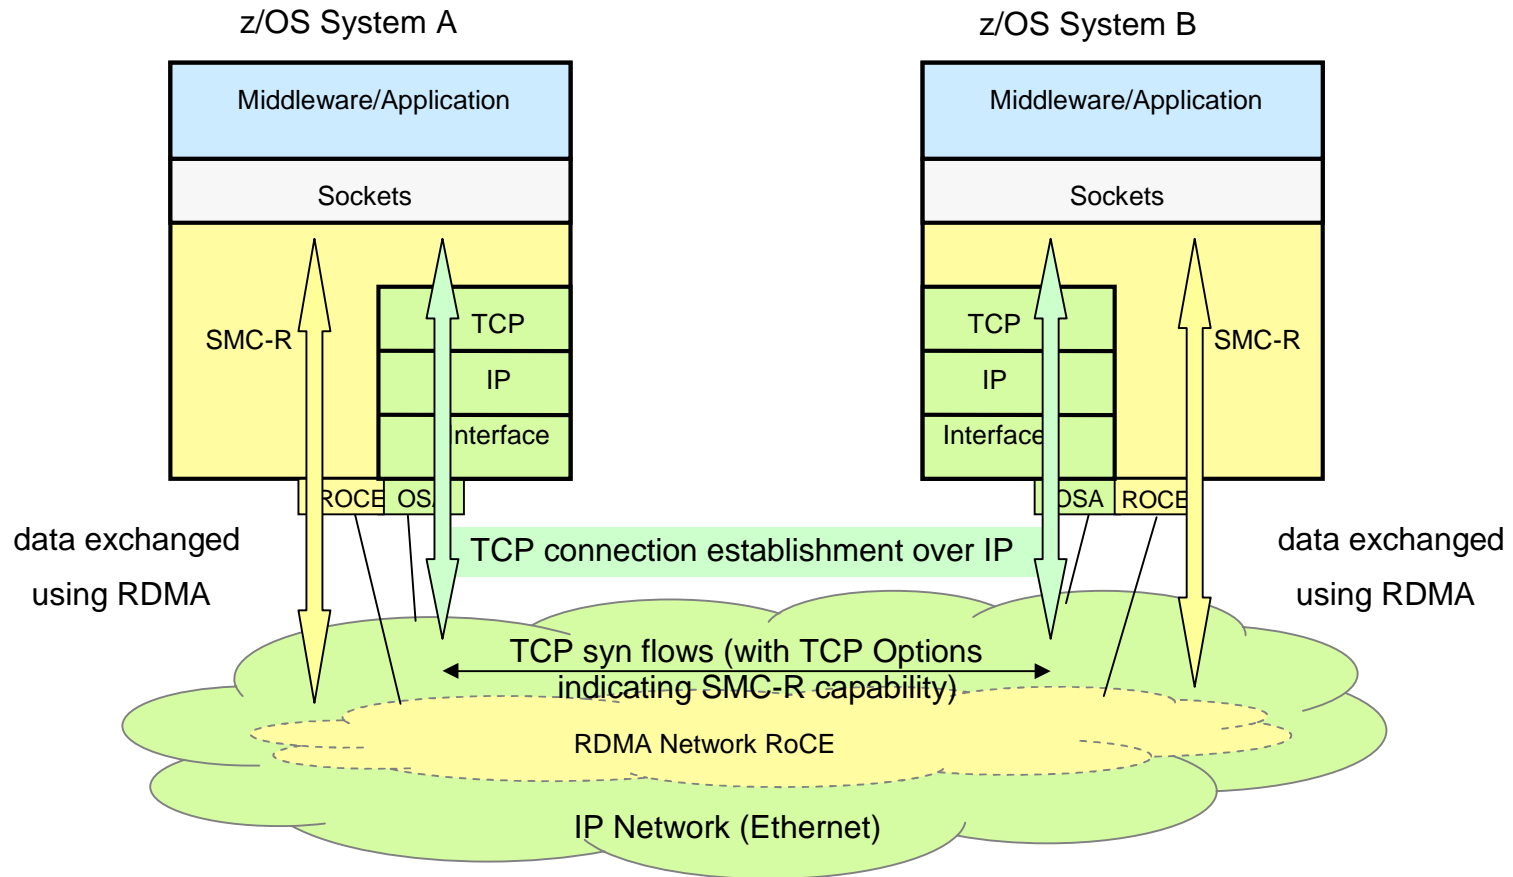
z/OS System A

Middleware/Application

Sockets

SMC-R

TCP

IP

nterface

ROCE

OS

z/OS System B

Middleware/Application

Sockets

TCP

IP

Interface

SMC-R

OSA

ROCE

data exchanged using RDMA

TCP connection establishment over IP

data exchanged using RDMA

TCP syn flows (with TCP Options indicating SMC-R capability)

RDMA Network RoCE

IP Network (Ethernet)